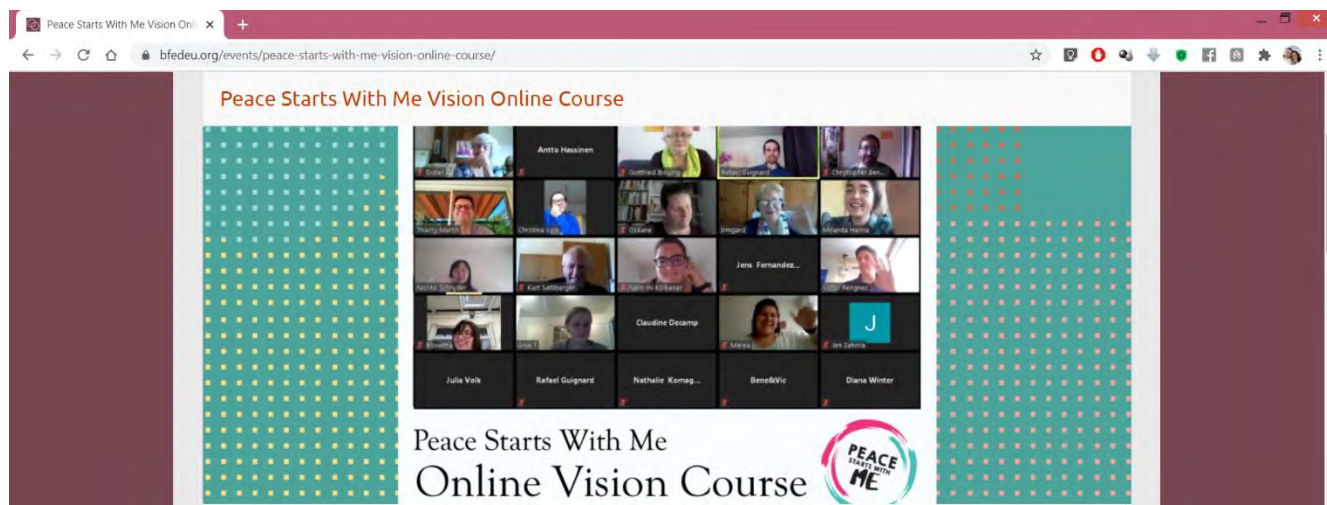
Peace Starts With Me Vision Onli ×
+
bfedeu.org/events/peace-starts-with-me-vision-online-course/

Peace Starts With Me Vision Online Course

Didier
Antto Hassinen
Gottfried Brugger
Rafael Guignard
Christopher Ben...
Thierry Martin
Christina Vick
Océane
Irmgard
Miranda Hanna
Noriko Schnyder
Kurt Sattlberger
Sabrina Kilbener
Jens Fernandez...
Lotti Rengnez
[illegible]
Anja T
Claudine Decamp
Marea
J
Jan Zahora
Julia Volk
Rafael Guignard
Nathalie Komag...
Bene&Vic
Diana Winter

Peace Starts With Me
Online Vision Course
PEACE STARTS WITH ME